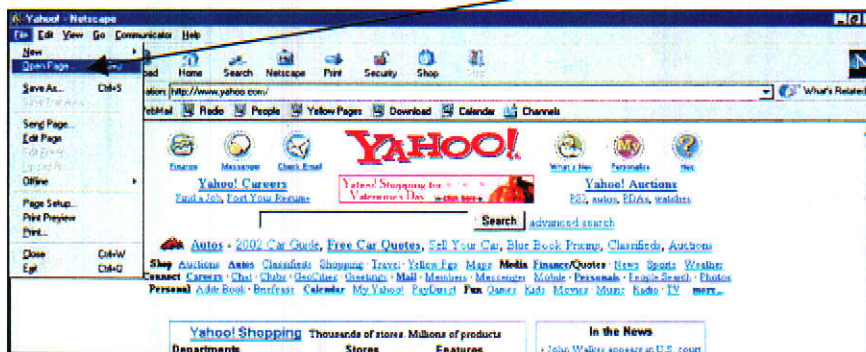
Yahoo! - Netscape
File Edit View Go Communicator Help
New
Open Page...
Save As... Ctrl+S
Save Frame As...
Send Page...
Edit Page
Edit Frame
Upload File
Offline
Page Setup...
Print Preview
Print...
Close Ctrl+W
Exit Ctrl+Q
Reload Home Search Netscape Print Security Shop Stop
Location: http://www.yahoo.com/
What's Related
WebMail Radio People Yellow Pages Download Calendar Channels
Finance Messenger Check Email
YAHOO!
What's New Personalize Help
Yahoo! Careers
Find a Job, Post Your Resume
Yahoo! Shopping for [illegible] Valentine's Day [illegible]
Yahoo! Auctions
PS2, autos, PDAs, watches
Search advanced search
Autos - 2002 Car Guide, Free Car Quotes, Sell Your Car, Blue Book Prices, Classifieds, Auctions
Shop Auctions · Autos · Classifieds · Shopping · Travel · Yellow Pgs · Maps Media Finance/Quotes · News · Sports · Weather
Connect Careers · Chat · Clubs · GeoCities · Greetings · Mail · Members · Messenger · Mobile · Personals · People Search · Photos
Personal Addr Book · Briefcase · Calendar · My Yahoo! · PayDirect Fun Games · Kids · Movies · Music · Radio · TV more...
Yahoo! Shopping Thousands of stores. Millions of products.
Departments Stores Features
In the News
· John Walker appears in U.S. court